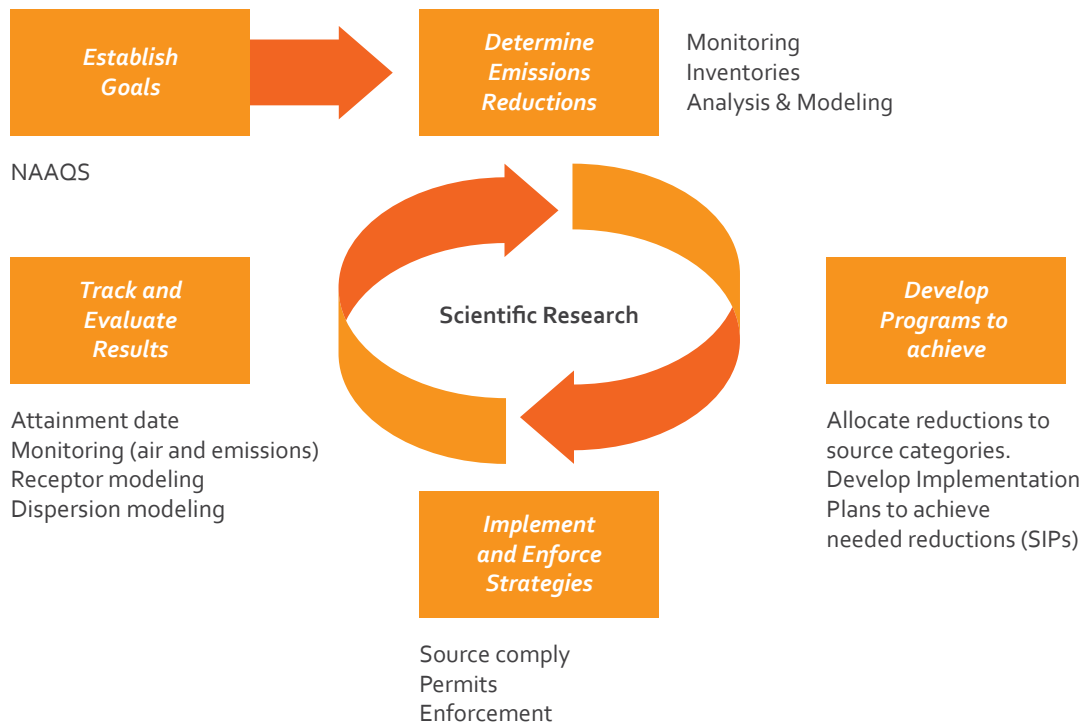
Establish Goals

NAAQS

Determine Emissions Reductions

Monitoring
Inventories
Analysis & Modeling

Scientific Research

Track and Evaluate Results

Attainment date
Monitoring (air and emissions)
Receptor modeling
Dispersion modeling

Develop Programs to achieve

Allocate reductions to source categories.
Develop Implementation Plans to achieve needed reductions (SIPs)

Implement and Enforce Strategies

Source comply
Permits
Enforcement